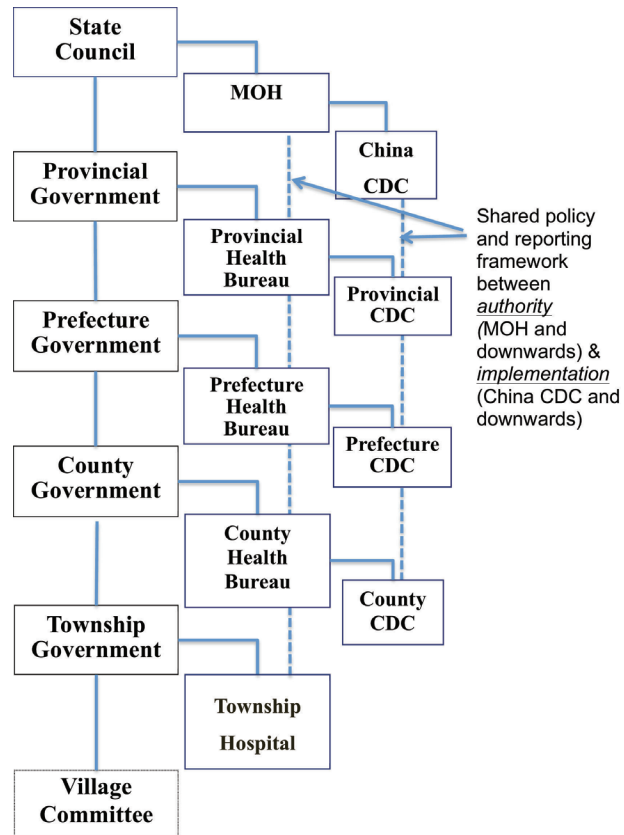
State Council

MOH

China CDC

Shared policy and reporting framework between *authority* (MOH and downwards) & *implementation* (China CDC and downwards)

Provincial Government

Provincial Health Bureau

Provincial CDC

Prefecture Government

Prefecture Health Bureau

Prefecture CDC

County Government

County Health Bureau

County CDC

Township Government

Township Hospital

Village Committee